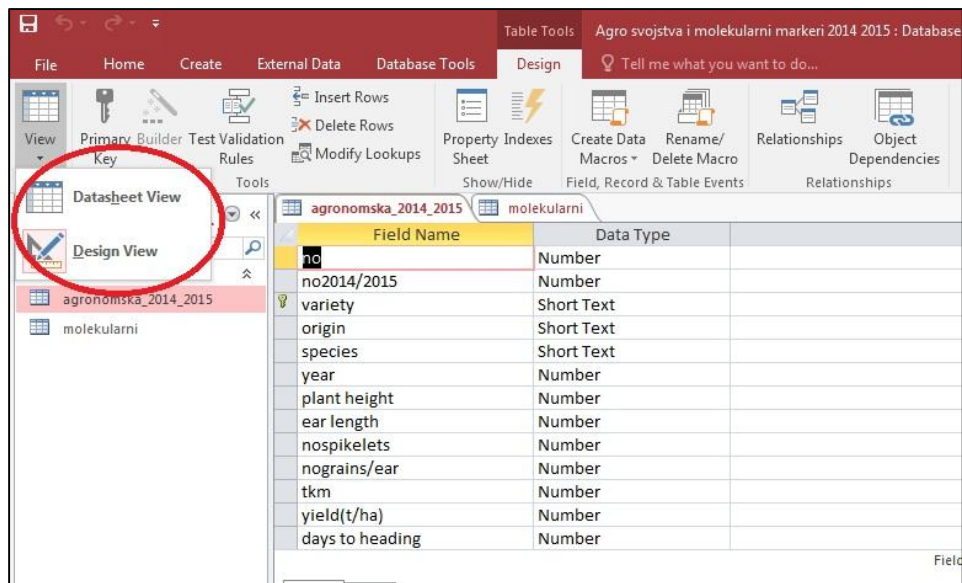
Table Tools Agro svojstva i molekularni markeri 2014 2015 : Database

File Home Create External Data Database Tools Design Tell me what you want to do...

View Primary Key Builder Test Validation Rules Insert Rows Delete Rows Modify Lookups Property Sheet Indexes Create Data Macros Rename/ Delete Macro Relationships Object Dependencies

Tools Show/Hide Field, Record & Table Events Relationships

Datasheet View

Design View

agronomska_2014_2015

molekularni

agronomska_2014_2015 molekularni

| Field Name | Data Type |
|---|---|
| no | Number |
| no2014/2015 | Number |
| variety | Short Text |
| origin | Short Text |
| species | Short Text |
| year | Number |
| plant height | Number |
| ear length | Number |
| nospikelets | Number |
| nograins/ear | Number |
| tkm | Number |
| yield(t/ha) | Number |
| days to heading | Number |

Fiel